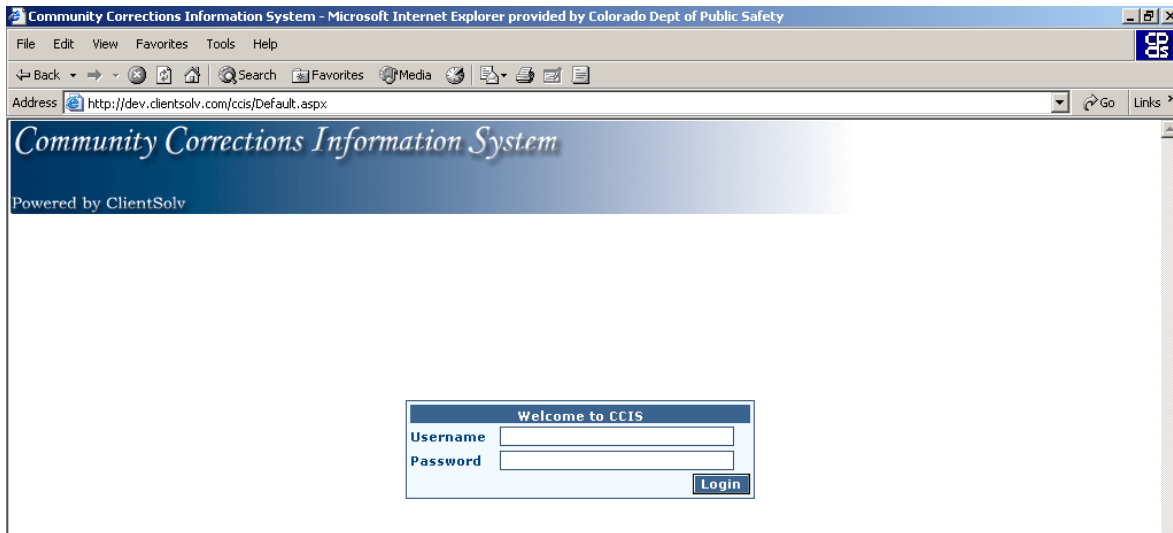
Community Corrections Information System - Microsoft Internet Explorer provided by Colorado Dept of Public Safety

File Edit View Favorites Tools Help

Back Search Favorites Media

Address http://dev.clientsolv.com/ccis/Default.aspx

Go Links

Community Corrections Information System

Powered by ClientSolv

Welcome to CCIS

Username

Password

Login